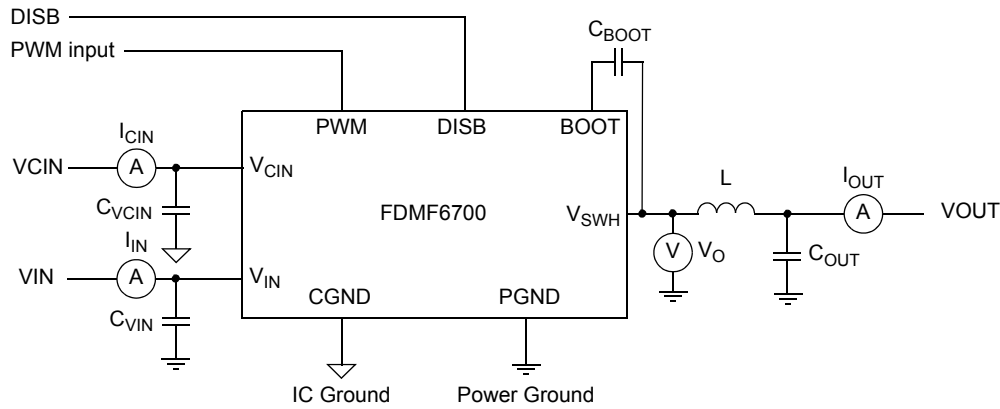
DISB
PWM input
$C_{BOOT}$
$I_{CIN}$
PWM
DISB
BOOT
VCIN
A
$V_{CIN}$
$C_{VCIN}$
FDMF6700
$V_{SWH}$
L
$I_{OUT}$
A
VOUT
$I_{IN}$
VIN
A
$V_{IN}$
V
$V_O$
$C_{OUT}$
CGND
PGND
$C_{VIN}$
IC Ground
Power Ground